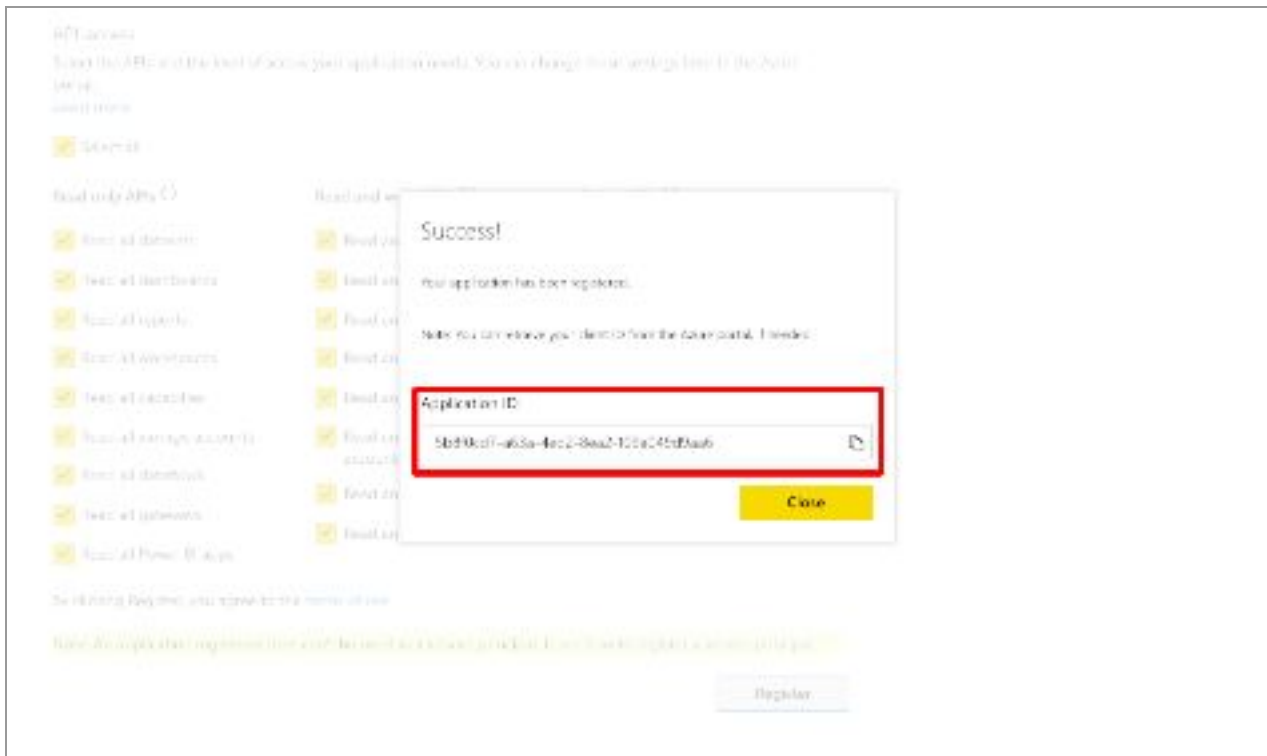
API access

Select the APIs and the level of access your application needs. You can change these settings later in the Azure portal.

Learn more

Select all

Read only APIs

Read and write APIs

Read all datasets

Read all dashboards

Read all reports

Read all workspaces

Read all capacities

Read all storage accounts

Read all dataflows

Read all gateways

Read all Power BI apps

Read an

Read an

Read an

Read an

Read an

Read an

Read an

Read an

Read an

Success!

Your application has been registered.

Note: You can retrieve your client ID from the Azure portal, if needed.

Application ID

5b59kcf7-a63a-4ec2-8ea2-105e045df4aab

Close

By clicking Register, you agree to the terms of use

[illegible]

Register